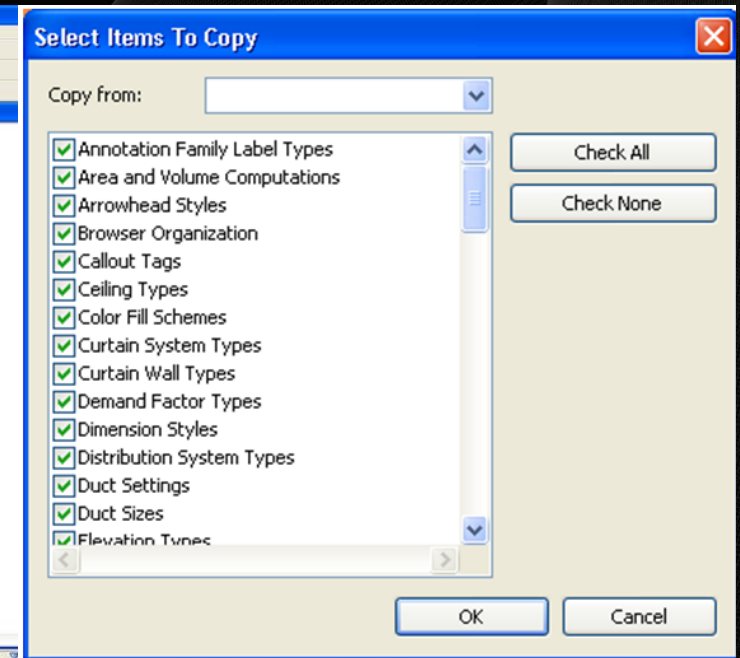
Select Items To Copy

Copy from:

Annotation Family Label Types
Area and Volume Computations
Arrowhead Styles
Browser Organization
Callout Tags
Ceiling Types
Color Fill Schemes
Curtain System Types
Curtain Wall Types
Demand Factor Types
Dimension Styles
Distribution System Types
Duct Settings
Duct Sizes
Elevation Types

Check All
Check None

OK
Cancel